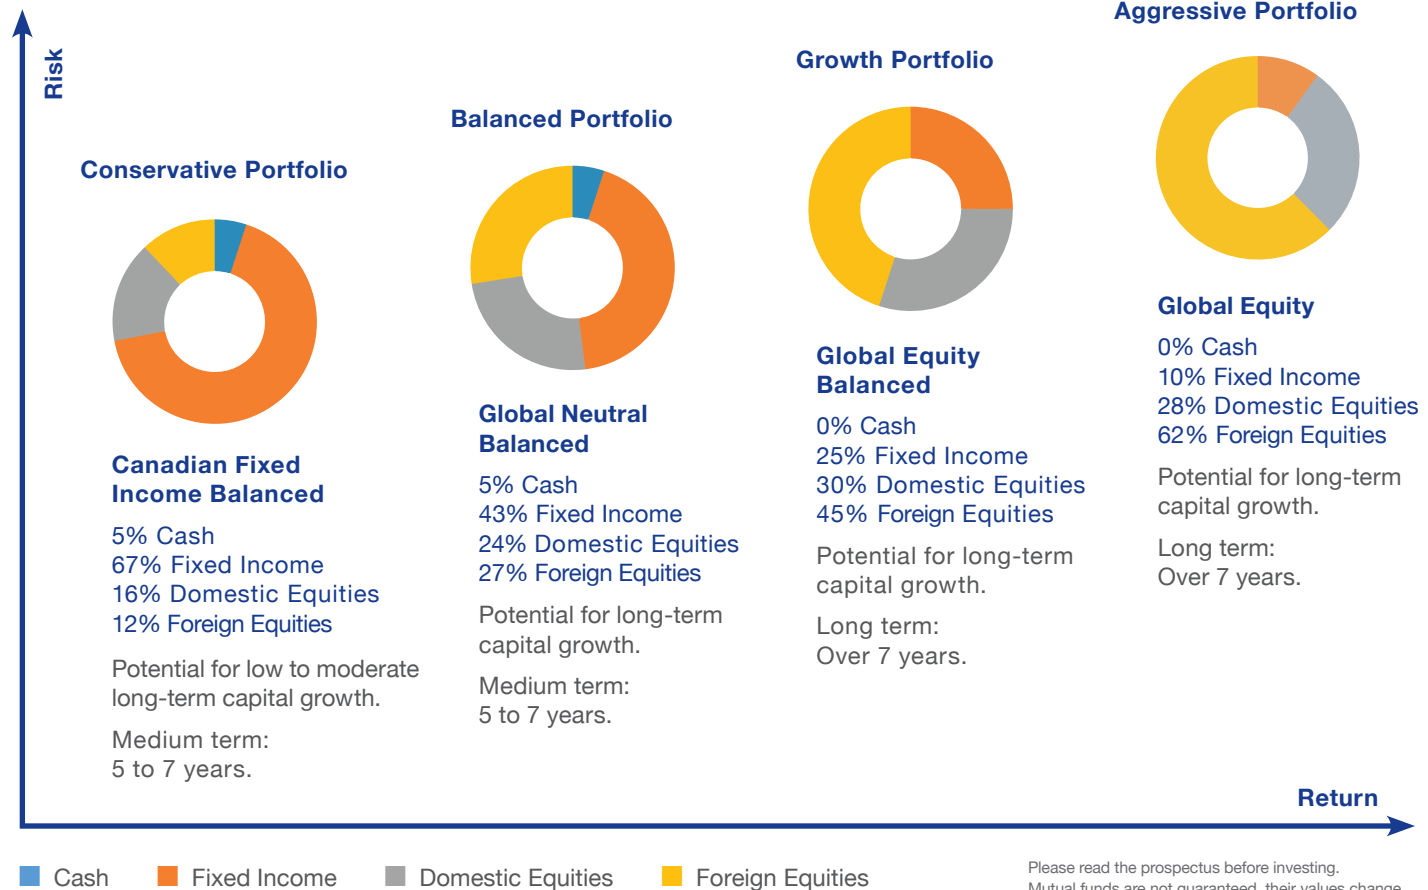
Risk

Conservative Portfolio

Canadian Fixed Income Balanced

5% Cash
67% Fixed Income
16% Domestic Equities
12% Foreign Equities

Potential for low to moderate long-term capital growth.

Medium term:
5 to 7 years.

Balanced Portfolio

Global Neutral Balanced

5% Cash
43% Fixed Income
24% Domestic Equities
27% Foreign Equities

Potential for long-term capital growth.

Medium term:
5 to 7 years.

Growth Portfolio

Global Equity Balanced

0% Cash
25% Fixed Income
30% Domestic Equities
45% Foreign Equities

Potential for long-term capital growth.

Long term:
Over 7 years.

Aggressive Portfolio

Global Equity

0% Cash
10% Fixed Income
28% Domestic Equities
62% Foreign Equities

Potential for long-term capital growth.

Long term:
Over 7 years.

Return

Cash Fixed Income Domestic Equities Foreign Equities

Please read the prospectus before investing.
Mutual funds are not guaranteed, their values change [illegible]